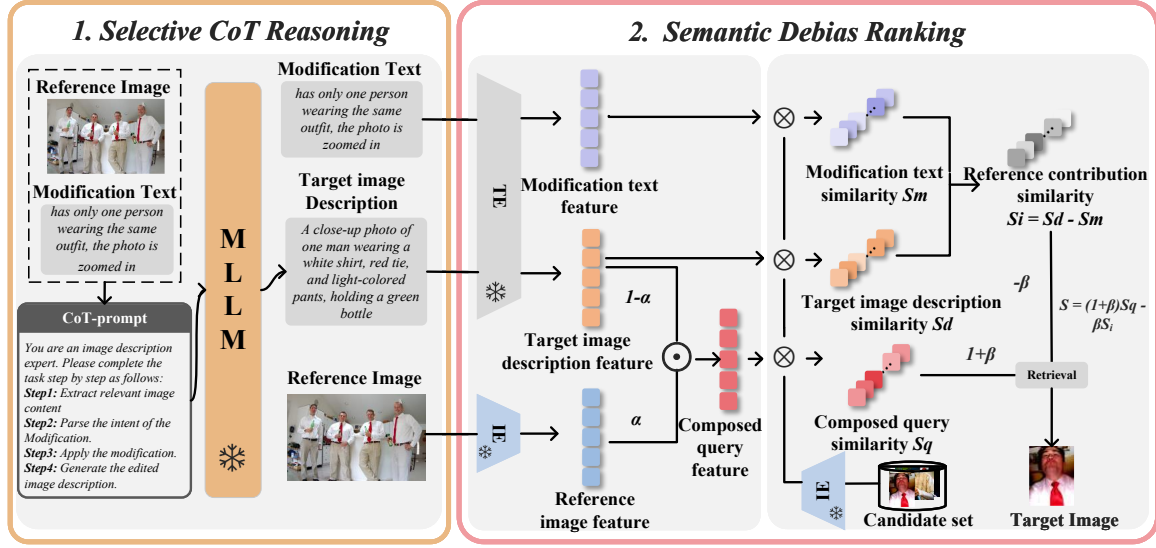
1. Selective CoT Reasoning

Reference Image

Modification Text

has only one person wearing the same outfit, the photo is zoomed in

CoT-prompt

You are an image description expert. Please complete the task step by step as follows:
Step1: Extract relevant image content
Step2: Parse the intent of the Modification.
Step3: Apply the modification.
Step4: Generate the edited image description.

M L L M

Modification Text

has only one person wearing the same outfit, the photo is zoomed in

Target image Description

A close-up photo of one man wearing a white shirt, red tie, and light-colored pants, holding a green bottle

Reference Image

2. Semantic Debias Ranking

TE

Modification text feature

Target image description feature

1-α

α

IE

Reference image feature

Composed query feature

Modification text similarity Sm

Reference contribution similarity
Si = Sd - Sm

Target image description similarity Sd

-β

S = (1+β)Sq - βS$_i$

1+β

Retrieval

Composed query similarity Sq

IE

Candidate set

Target Image